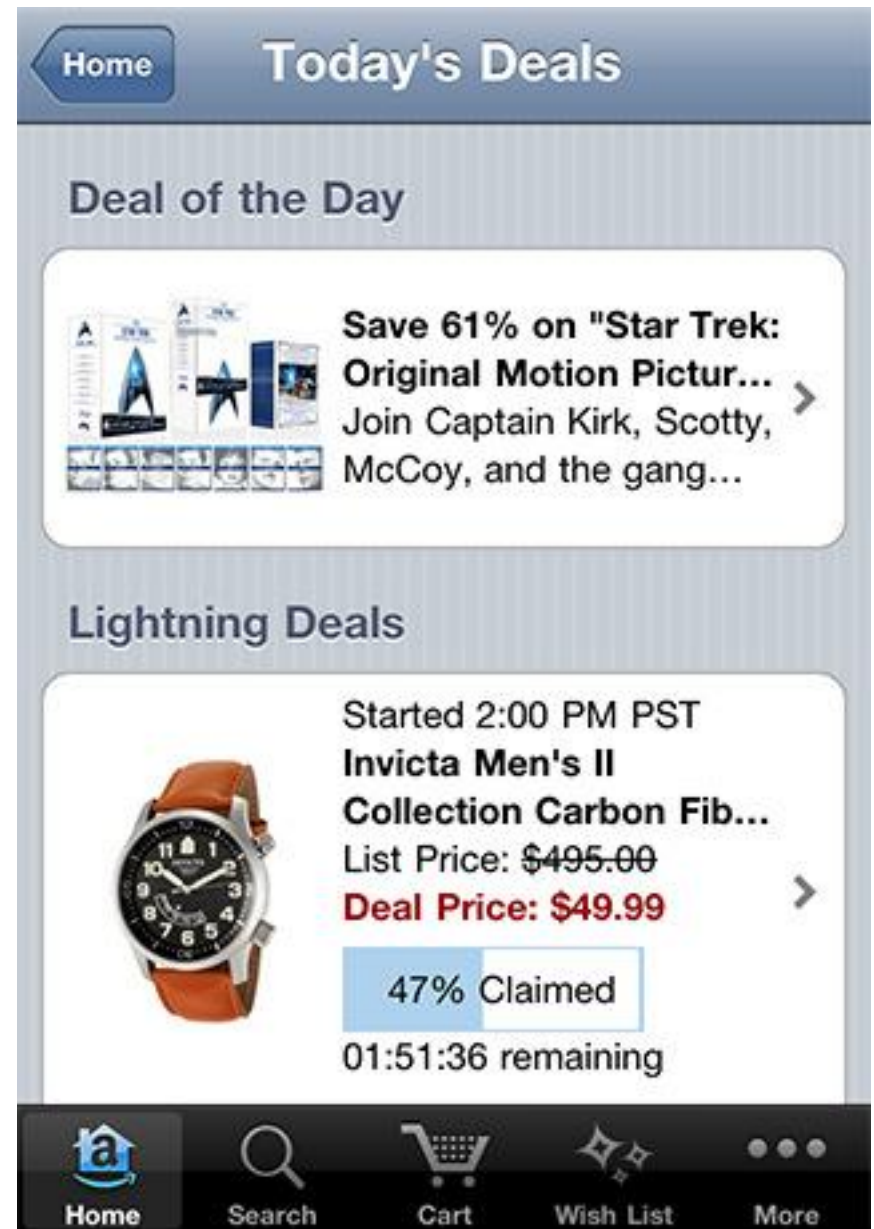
Home

Today's Deals

Deal of the Day

Save 61% on "Star Trek: Original Motion Pictur... Join Captain Kirk, Scotty, McCoy, and the gang...

Lightning Deals

Started 2:00 PM PST
Invicta Men's II Collection Carbon Fib...
List Price: ~~$495.00~~
Deal Price: $49.99

47% Claimed

01:51:36 remaining

Home Search Cart Wish List More